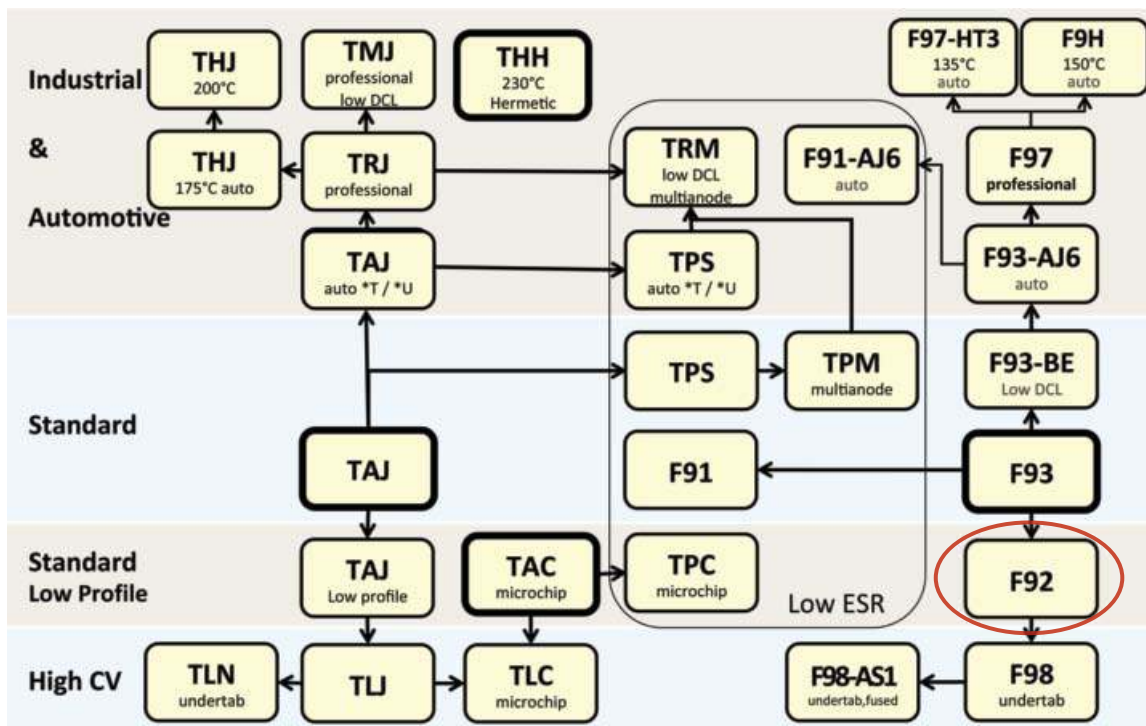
Industrial

&

Automotive

THJ
200°C

TMJ
professional
low DCL

THH
230°C
Hermetic

F97-HT3
135°C
auto

F9H
150°C
auto

THJ
175°C auto

TRJ
professional

TRM
low DCL
multianode

F91-AJ6
auto

F97
professional

TAJ
auto *T / *U

TPS
auto *T / *U

F93-AJ6
auto

Standard

TPS

TPM
multianode

F93-BE
Low DCL

TAJ

F91

F93

Standard
Low Profile

TAJ
Low profile

TAC
microchip

TPC
microchip

Low ESR

F92

High CV

TLN
undertab

TLJ

TLC
microchip

F98-AS1
undertab,fused

F98
undertab